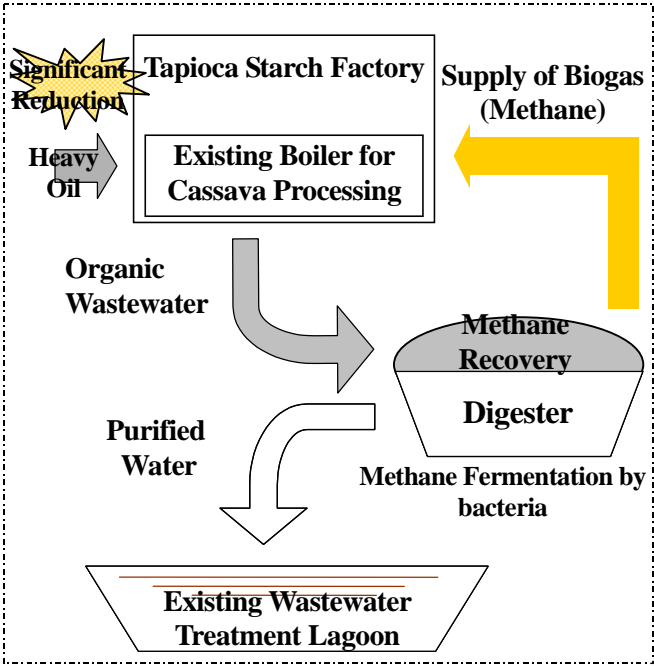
Significant Reduction

Tapioca Starch Factory

Existing Boiler for Cassava Processing

Heavy Oil

Supply of Biogas (Methane)

Organic Wastewater

Methane Recovery

Digester

Purified Water

Methane Fermentation by bacteria

Existing Wastewater Treatment Lagoon